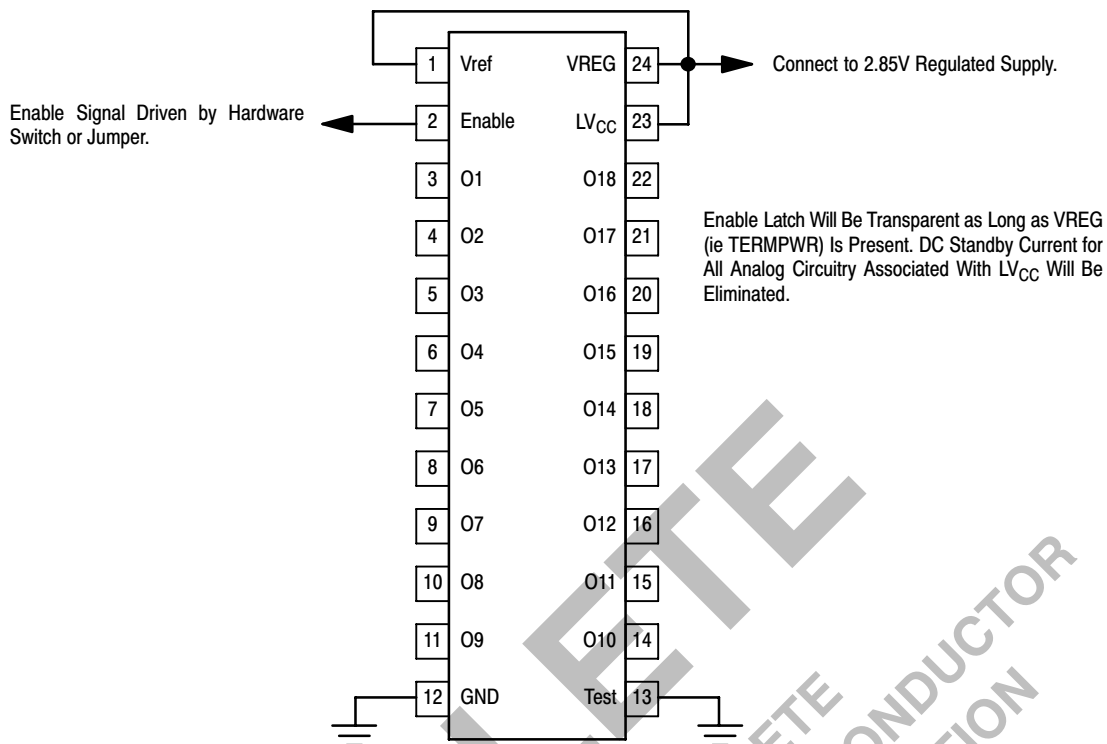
Enable Signal Driven by Hardware Switch or Jumper.

1 Vref
2 Enable
3 O1
4 O2
5 O3
6 O4
7 O5
8 O6
9 O7
10 O8
11 O9
12 GND

24 VREG
23 $LV_{CC}$
22 O18
21 O17
20 O16
19 O15
18 O14
17 O13
16 O12
15 O11
14 O10
13 Test

Connect to 2.85V Regulated Supply.

Enable Latch Will Be Transparent as Long as VREG (ie TERMPWR) Is Present. DC Standby Current for All Analog Circuitry Associated With $LV_{CC}$ Will Be Eliminated.

ETE
ETE
ONDUCTOR
ION